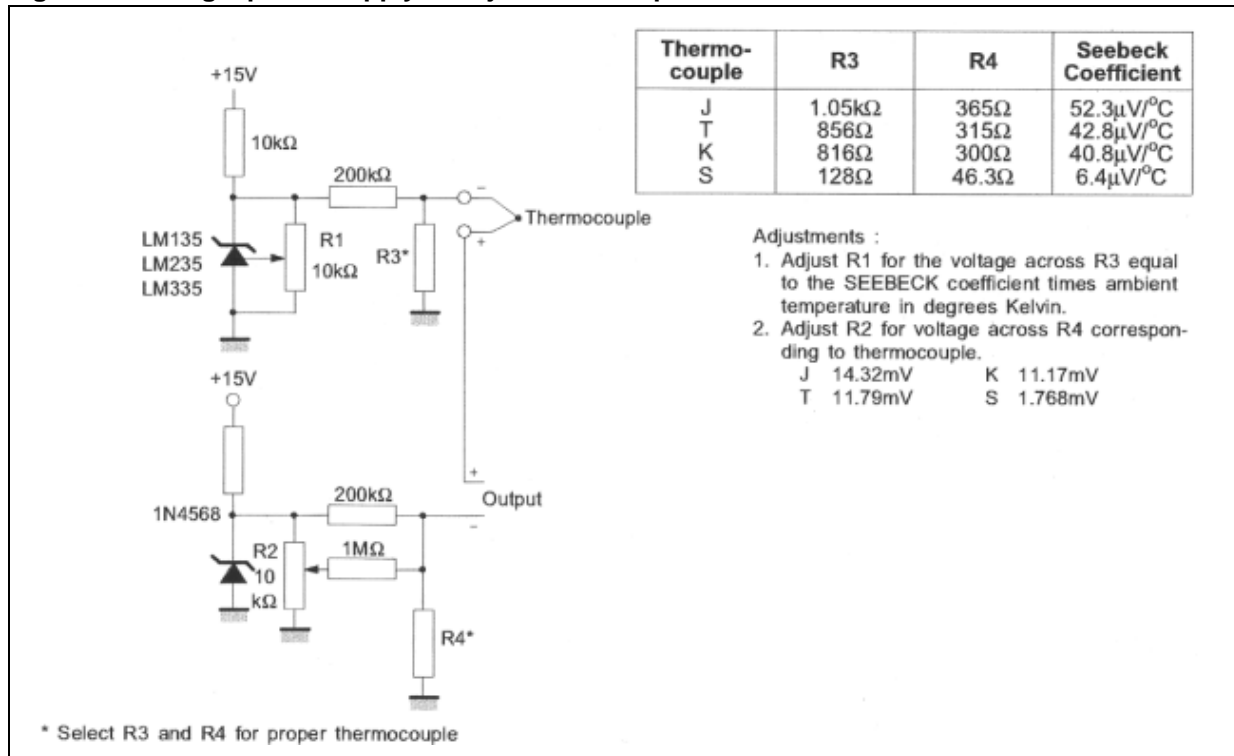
+15V

10kΩ

200kΩ

Thermocouple

LM135
LM235
LM335

R1
10kΩ

R3*

| Thermo-couple | R3 | R4 | Seebeck Coefficient |
|---|---|---|---|
| J | 1.05kΩ | 365Ω | 52.3μV/°C |
| T | 856Ω | 315Ω | 42.8μV/°C |
| K | 816Ω | 300Ω | 40.8μV/°C |
| S | 128Ω | 46.3Ω | 6.4μV/°C |

Adjustments :
1. Adjust R1 for the voltage across R3 equal to the SEEBECK coefficient times ambient temperature in degrees Kelvin.
2. Adjust R2 for voltage across R4 corresponding to thermocouple.
J 14.32mV K 11.17mV
T 11.79mV S 1.768mV

+15V

1N4568

200kΩ

Output

R2
10
kΩ

1MΩ

R4*

* Select R3 and R4 for proper thermocouple